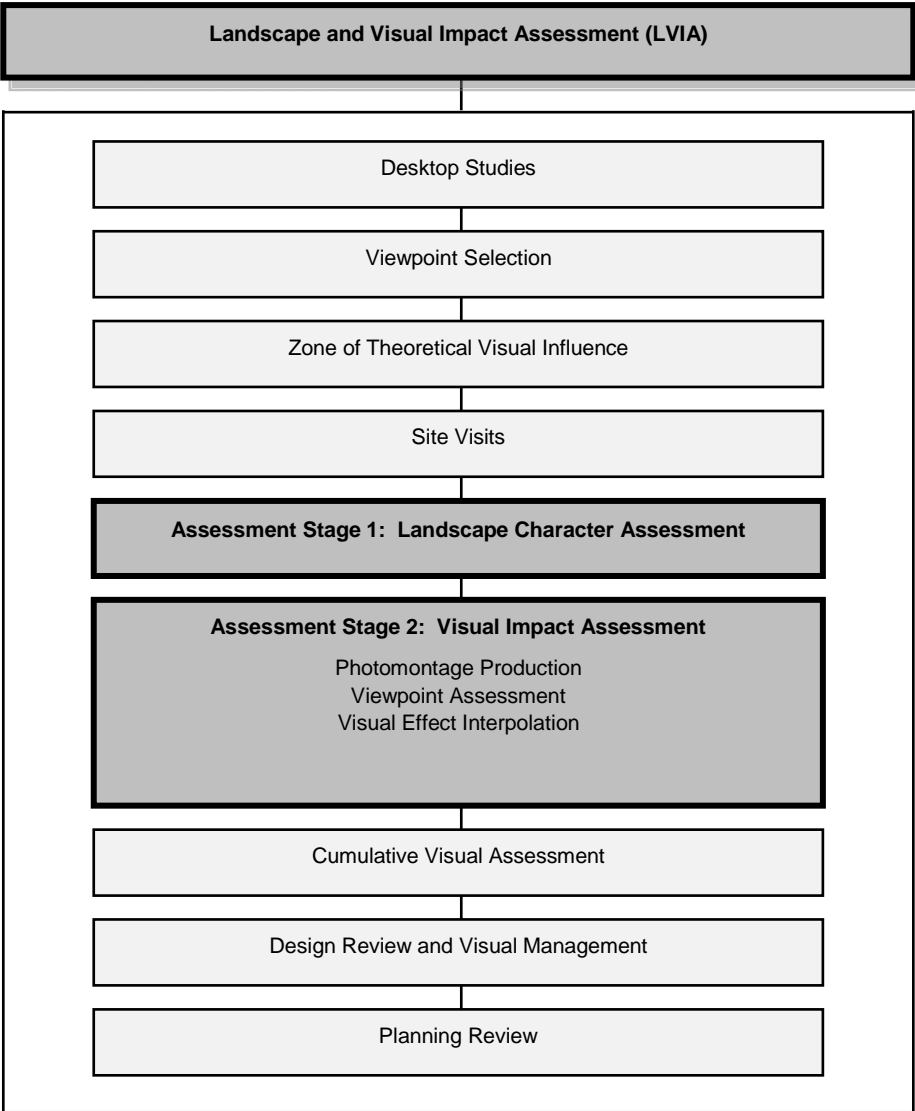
Landscape and Visual Impact Assessment (LVIA)

Desktop Studies

Viewpoint Selection

Zone of Theoretical Visual Influence

Site Visits

Assessment Stage 1: Landscape Character Assessment

Assessment Stage 2: Visual Impact Assessment

Photomontage Production
Viewpoint Assessment
Visual Effect Interpolation

Cumulative Visual Assessment

Design Review and Visual Management

Planning Review